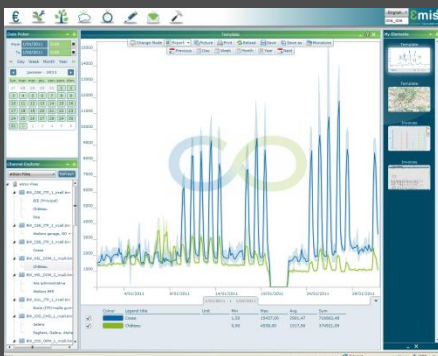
Emis

Date Picker

Day Week Month Year

January - 2011

Channel Explorer

Templates

Change Mode | Export | Picture | Print | Release | Save | Save as | Properties

Previous | Day | Week | Month | Year | Next

My Elements

Template

Template

Invoices

Invoices

4/01/2011

9/01/2011

14/01/2011

19/01/2011

24/01/2011

29/01/2011

| Color | Legend title | Unit | Min | Max | Avg | Sum |
|---|---|---|---|---|---|---|
| | Cooler | | 1,33 | 15457,00 | 2455,47 | 730663,48 |
| | Chillers | | 0,00 | 6858,00 | 1237,59 | 379932,49 |